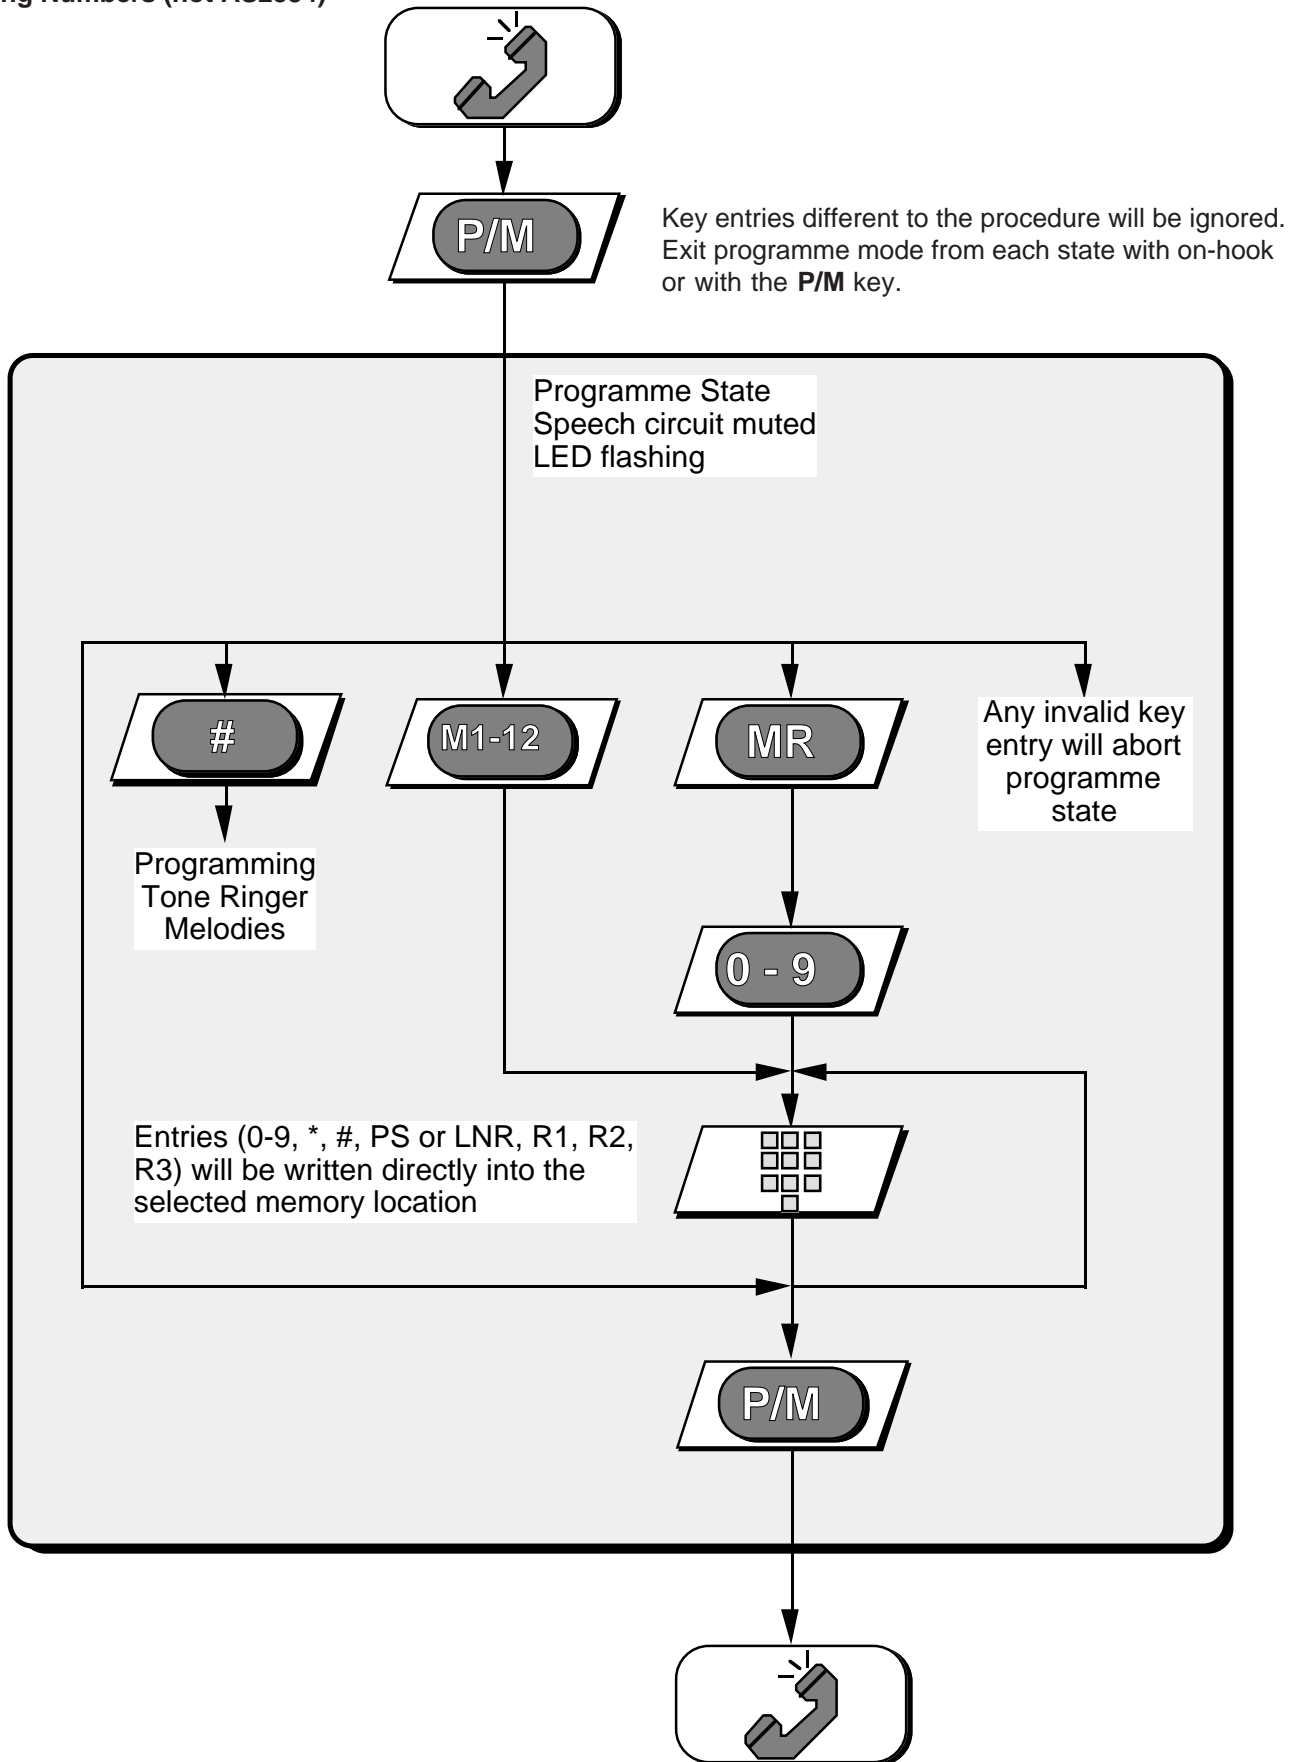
ng Numbers (not AS2894)

P/M

Key entries different to the procedure will be ignored. Exit programme mode from each state with on-hook or with the **P/M** key.

Programme State
Speech circuit muted
LED flashing

#

M1-12

MR

Any invalid key entry will abort programme state

Programming Tone Ringer Melodies

0 - 9

Entries (0-9, *, #, PS or LNR, R1, R2, R3) will be written directly into the selected memory location

P/M